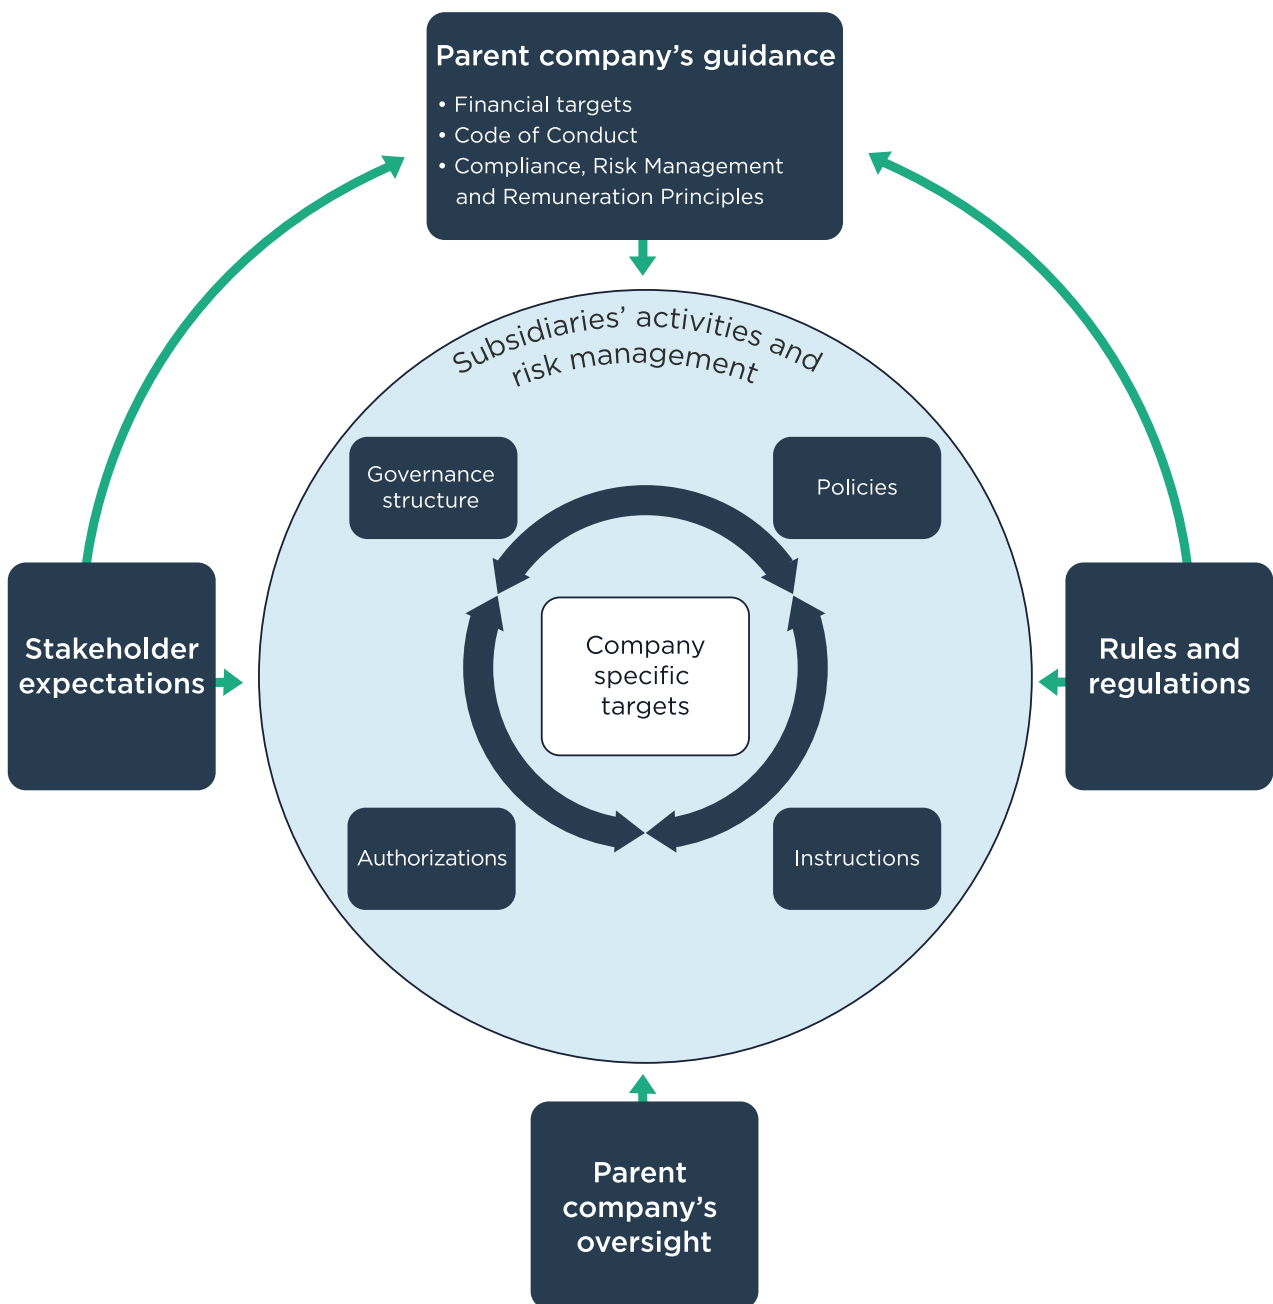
Parent company's guidance
• Financial targets
• Code of Conduct
• Compliance, Risk Management and Remuneration Principles

Subsidiaries' activities and risk management

Governance structure

Policies

Company specific targets

Authorizations

Instructions

Stakeholder expectations

Rules and regulations

Parent company's oversight